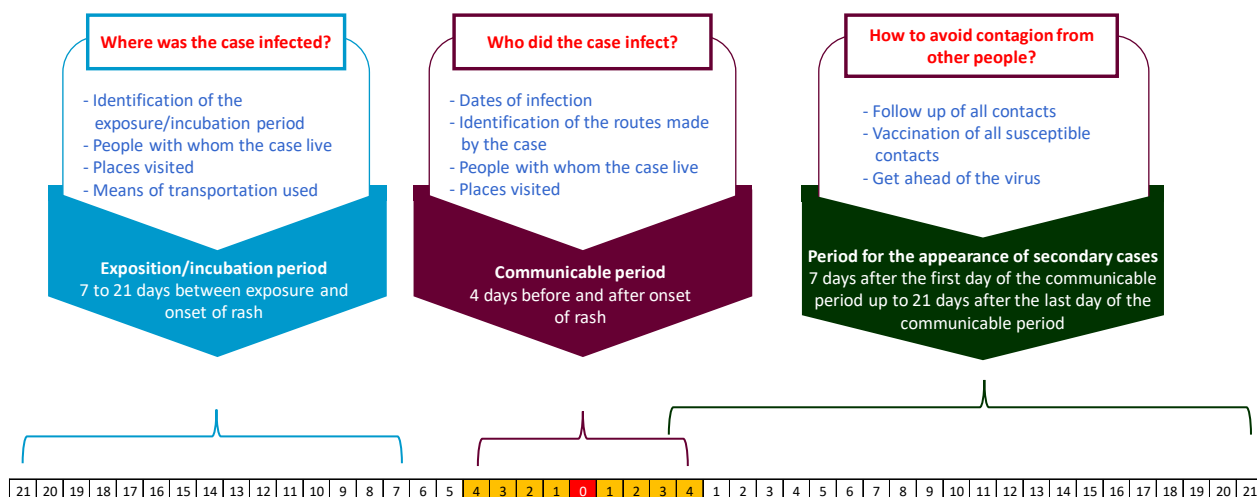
Where was the case infected?

- Identification of the exposure/incubation period
- People with whom the case live
- Places visited
- Means of transportation used

Exposition/incubation period
7 to 21 days between exposure and onset of rash

Who did the case infect?

- Dates of infection
- Identification of the routes made by the case
- People with whom the case live
- Places visited

Communicable period
4 days before and after onset of rash

How to avoid contagion from other people?

- Follow up of all contacts
- Vaccination of all susceptible contacts
- Get ahead of the virus

Period for the appearance of secondary cases
7 days after the first day of the communicable period up to 21 days after the last day of the communicable period

| 21 | 20 | 19 | 18 | 17 | 16 | 15 | 14 | 13 | 12 | 11 | 10 | 9 | 8 | 7 | 6 | 5 | 4 | 3 | 2 | 1 | 0 | 1 | 2 | 3 | 4 | 1 | 2 | 3 | 4 | 5 | 6 | 7 | 8 | 9 | 10 | 11 | 12 | 13 | 14 | 15 | 16 | 17 | 18 | 19 | 20 | 21 |
|---|---|---|---|---|---|---|---|---|---|---|---|---|---|---|---|---|---|---|---|---|---|---|---|---|---|---|---|---|---|---|---|---|---|---|---|---|---|---|---|---|---|---|---|---|---|---|